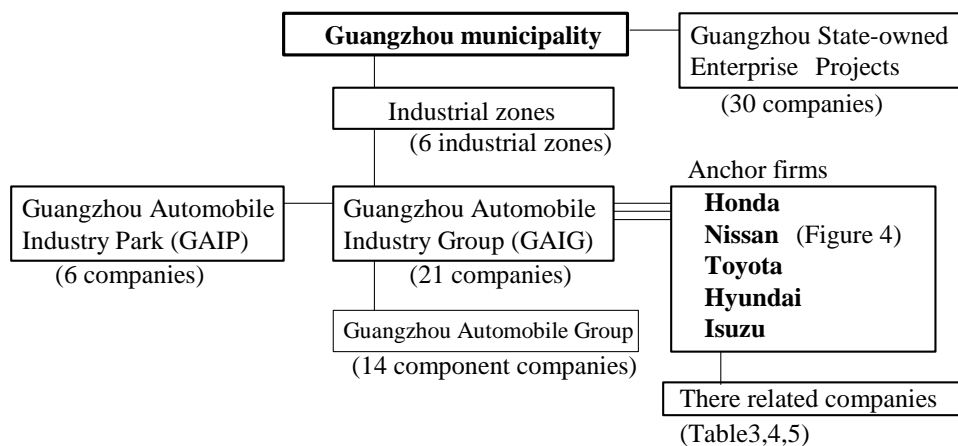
Guangzhou municipality

Guangzhou State-owned Enterprise Projects
(30 companies)

Industrial zones
(6 industrial zones)

Anchor firms

Guangzhou Automobile Industry Park (GAIP)
(6 companies)

Guangzhou Automobile Industry Group (GAIG)
(21 companies)

Honda
Nissan (Figure 4)
Toyota
Hyundai
Isuzu

Guangzhou Automobile Group
(14 component companies)

There related companies
(Table3,4,5)